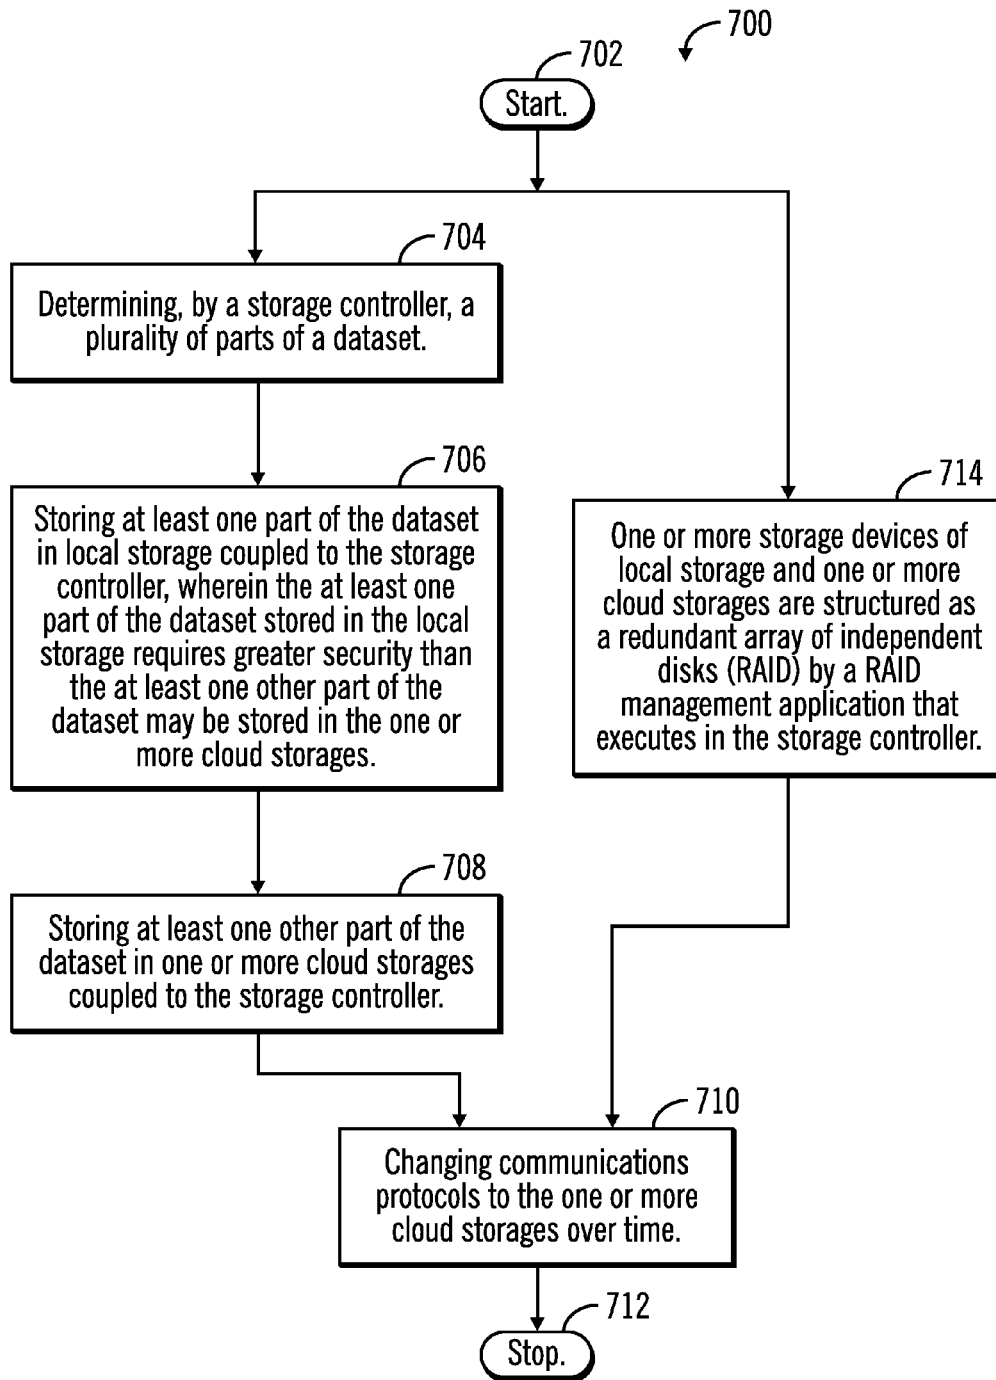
700

702

Start.

704

Determining, by a storage controller, a plurality of parts of a dataset.

706

Storing at least one part of the dataset in local storage coupled to the storage controller, wherein the at least one part of the dataset stored in the local storage requires greater security than the at least one other part of the dataset may be stored in the one or more cloud storages.

708

Storing at least one other part of the dataset in one or more cloud storages coupled to the storage controller.

714

One or more storage devices of local storage and one or more cloud storages are structured as a redundant array of independent disks (RAID) by a RAID management application that executes in the storage controller.

710

Changing communications protocols to the one or more cloud storages over time.

712

Stop.